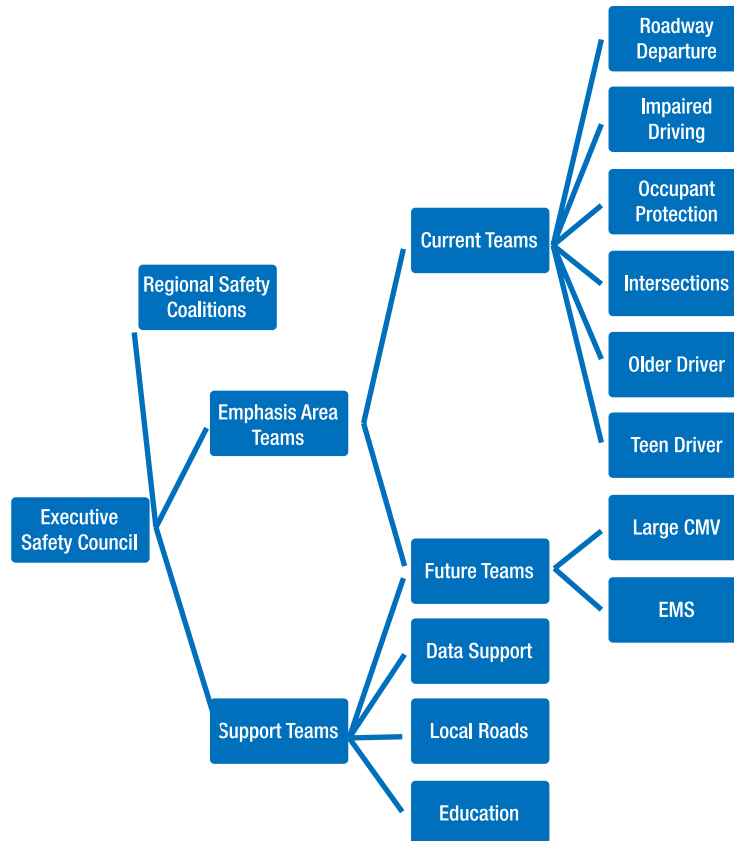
Executive Safety Council

Regional Safety Coalitions

Emphasis Area Teams

Support Teams

Current Teams

Future Teams

Data Support

Local Roads

Education

Roadway Departure

Impaired Driving

Occupant Protection

Intersections

Older Driver

Teen Driver

Large CMV

EMS